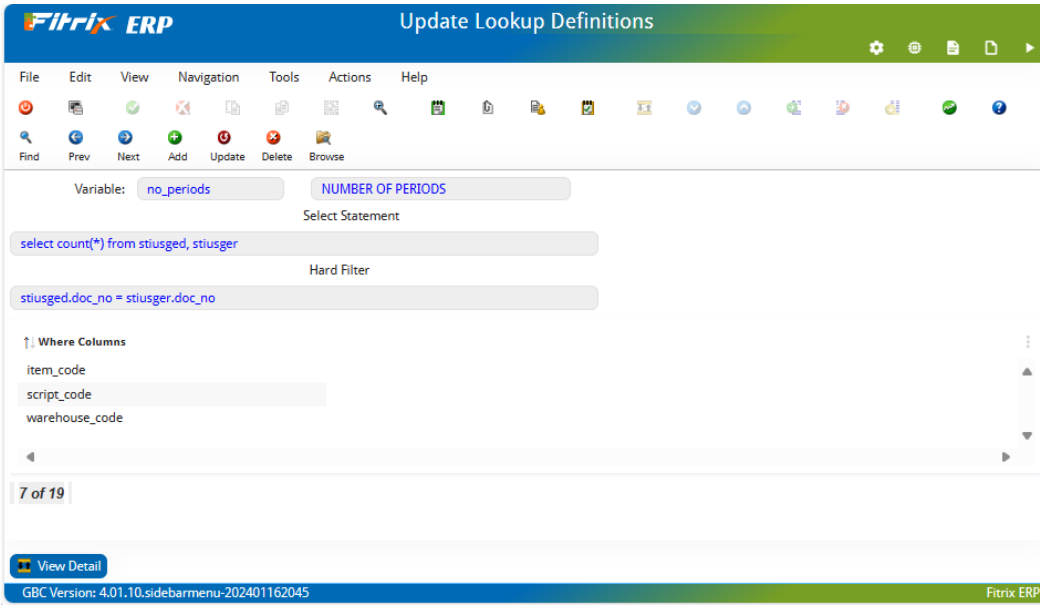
Fitrix ERP

Update Lookup Definitions

File Edit View Navigation Tools Actions Help

Find Prev Next Add Update Delete Browse

Variable: no_periods NUMBER OF PERIODS

Select Statement

select count(*) from stiusged, stiusger

Hard Filter

stiusged.doc_no = stiusger.doc_no

Where Columns

item_code

script_code

warehouse_code

7 of 19

View Detail

GBC Version: 4.01.10.sidebarmenu-202401162045

Fitrix ERP